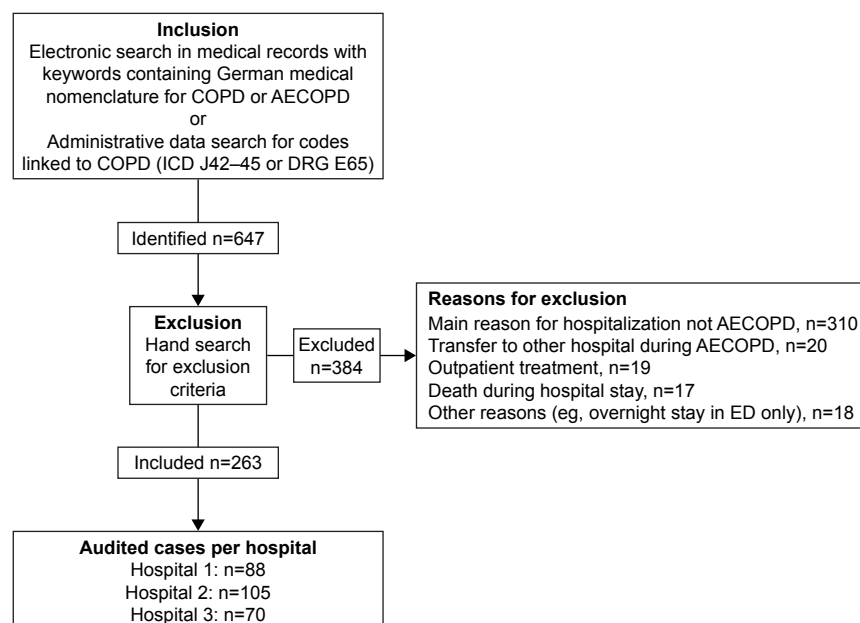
Inclusion
Electronic search in medical records with keywords containing German medical nomenclature for COPD or AECOPD
or
Administrative data search for codes linked to COPD (ICD J42–45 or DRG E65)

Identified n=647

Exclusion
Hand search for exclusion criteria

Excluded n=384

Reasons for exclusion
Main reason for hospitalization not AECOPD, n=310
Transfer to other hospital during AECOPD, n=20
Outpatient treatment, n=19
Death during hospital stay, n=17
Other reasons (eg, overnight stay in ED only), n=18

Included n=263

Audited cases per hospital
Hospital 1: n=88
Hospital 2: n=105
Hospital 3: n=70